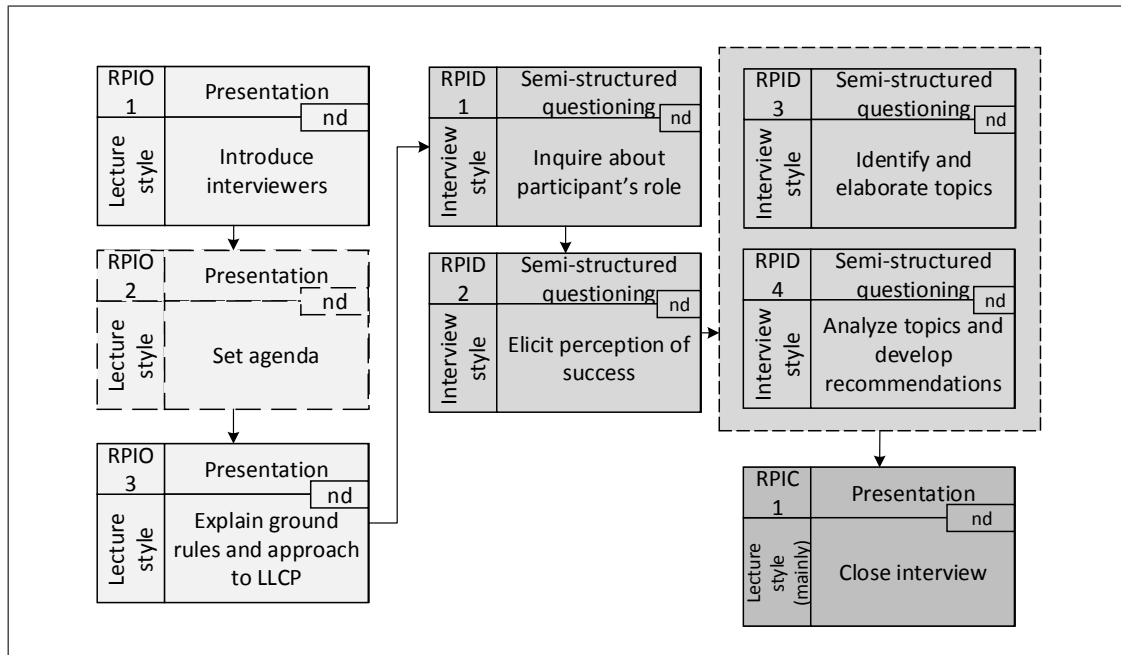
RPIO 1
Presentation
nd
Lecture style
Introduce interviewers

RPIO 2
Presentation
nd
Lecture style
Set agenda

RPIO 3
Presentation
nd
Lecture style
Explain ground rules and approach to LLCP

RPID 1
Semi-structured questioning
nd
Interview style
Inquire about participant's role

RPID 2
Semi-structured questioning
nd
Interview style
Elicit perception of success

RPID 3
Semi-structured questioning
nd
Interview style
Identify and elaborate topics

RPID 4
Semi-structured questioning
nd
Interview style
Analyze topics and develop recommendations

RPIC 1
Presentation
nd
Lecture style (mainly)
Close interview